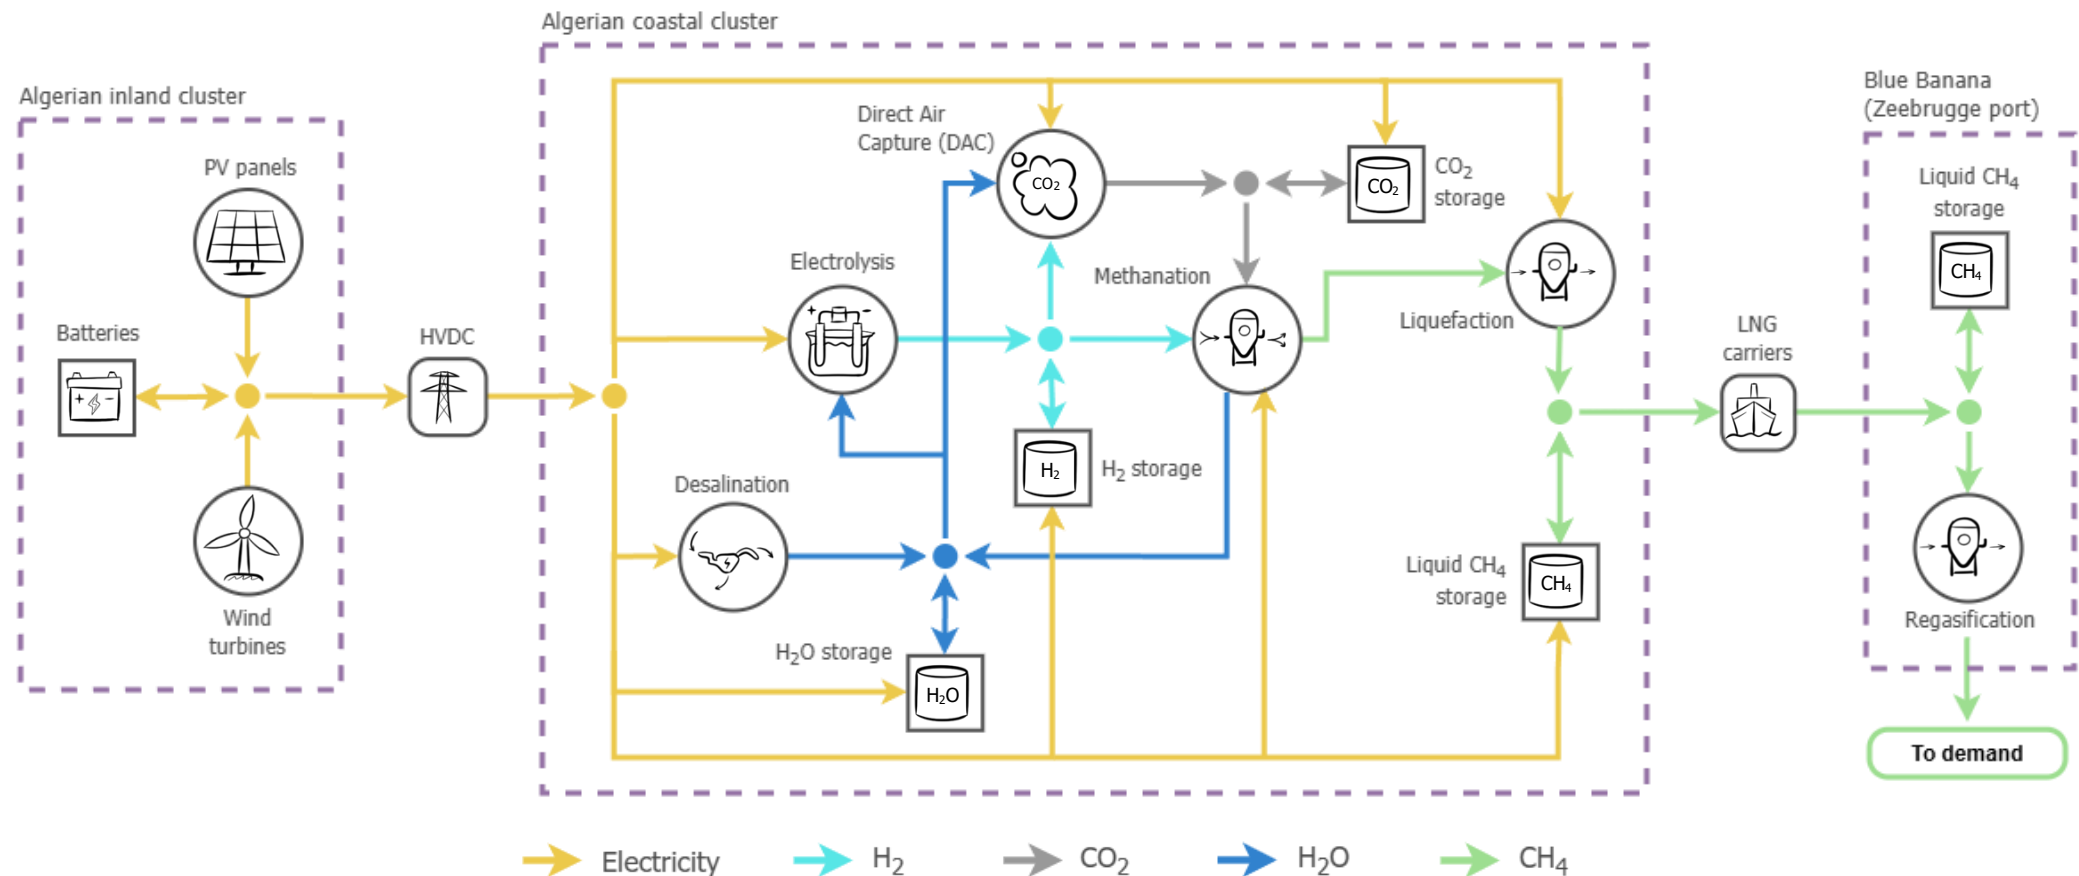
Algerian inland cluster

PV panels

Batteries

Wind turbines

HVDC

Algerian coastal cluster

Direct Air Capture (DAC)

$CO_2$

$CO_2$

$CO_2$ storage

Electrolysis

Methanation

Liquefaction

$H_2$

$H_2$ storage

Desalination

$H_2O$ storage

$H_2O$

Liquid $CH_4$ storage

$CH_4$

LNG carriers

Blue Banana (Zeebrugge port)

Liquid $CH_4$ storage

$CH_4$

Regasification

To demand

Electricity $H_2$ $CO_2$ $H_2O$ $CH_4$